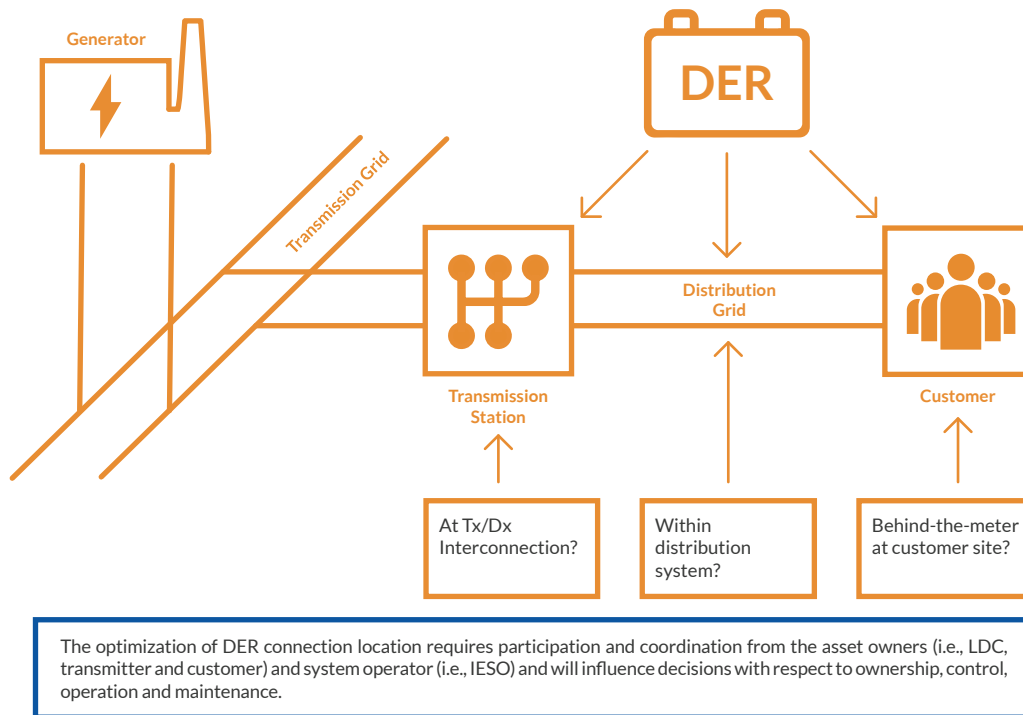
Generator

DER

Transmission Grid

Distribution Grid

Transmission Station

Customer

At Tx/Dx Interconnection?

Within distribution system?

Behind-the-meter at customer site?

The optimization of DER connection location requires participation and coordination from the asset owners (i.e., LDC, transmitter and customer) and system operator (i.e., IESO) and will influence decisions with respect to ownership, control, operation and maintenance.